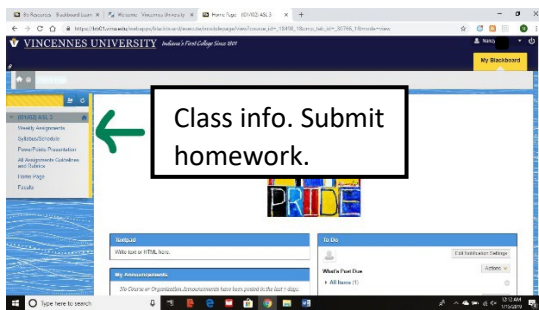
Bb Resources - Blackboard Learn × | Welcome - Vincennes University × | Home Page - (ENVS2-ASL 3 × | +

https://bb01.vinu.edu/webapps/blackboard/execute/modulepage/view?course_id=_18418_1&cmp_tab_id=_88766_1&mode=view

VINCENNES UNIVERSITY Indiana's First College Since 1801

My Blackboard

ENVS2-ASL 3

Weekly Assignments

Syllabus/Schedule

PowerPoint Presentation

All Assignments Guidelines and Rubrics

Home Page

Faculty

Class info. Submit homework.

PRIDE

Notepad

Write text or HTML here.

My Announcements

No Course or Organization Announcements have been posted in the last 7 days.

To Do

Edit Notification Settings

What's Past Due

Actions

All Items (1)

Type here to search

12:12 AM
1/15/2019